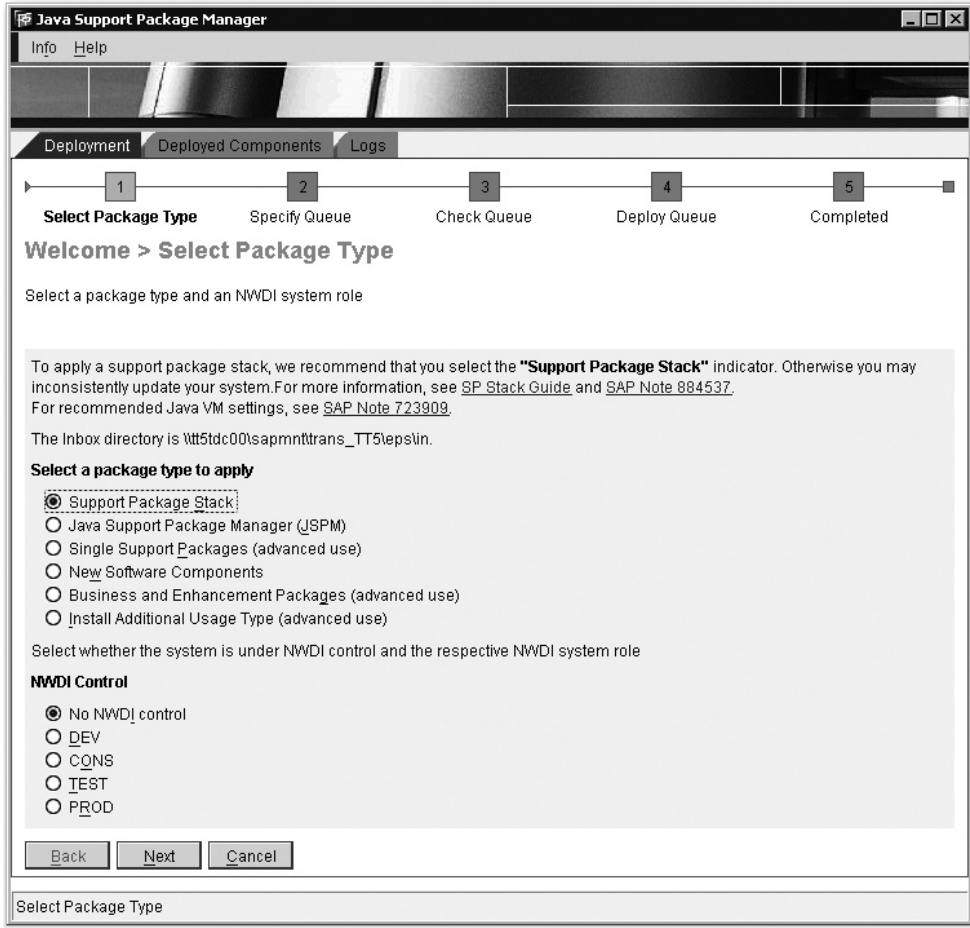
Java Support Package Manager

Info Help

Deployment Deployed Components Logs

1 Select Package Type
2 Specify Queue
3 Check Queue
4 Deploy Queue
5 Completed

Welcome > Select Package Type

Select a package type and an NWDI system role

To apply a support package stack, we recommend that you select the **"Support Package Stack"** indicator. Otherwise you may inconsistently update your system.For more information, see SP Stack Guide and SAP Note 884537.
For recommended Java VM settings, see SAP Note 723909.

The Inbox directory is \\tt5tdc00\sapmnt\trans_TT5\eps\in.

**Select a package type to apply**

Support Package Stack
Java Support Package Manager (JSPM)
Single Support Packages (advanced use)
New Software Components
Business and Enhancement Packages (advanced use)
Install Additional Usage Type (advanced use)

Select whether the system is under NWDI control and the respective NWDI system role

**NWDI Control**

No NWDI control
DEV
CONS
TEST
PROD

Back Next Cancel

Select Package Type